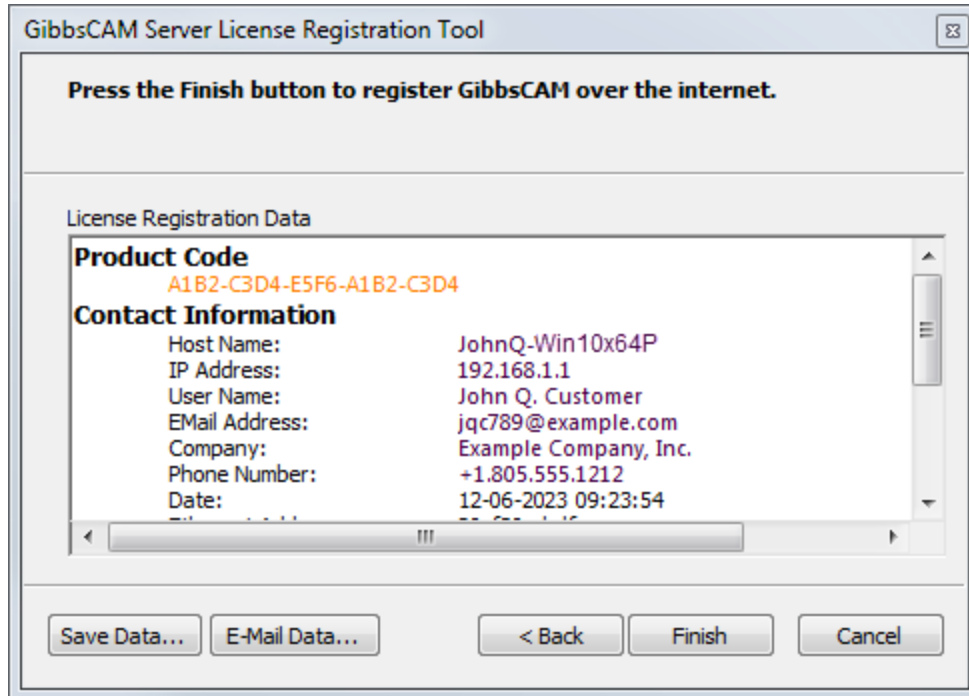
GibbsCAM Server License Registration Tool

Press the Finish button to register GibbsCAM over the internet.

License Registration Data

Product Code
A1B2-C3D4-E5F6-A1B2-C3D4
Contact Information

| | |
|---|---|
| Host Name: | JohnQ-Win10x64P |
| IP Address: | 192.168.1.1 |
| User Name: | John Q. Customer |
| EMail Address: | jqc789@example.com |
| Company: | Example Company, Inc. |
| Phone Number: | +1.805.555.1212 |
| Date: | 12-06-2023 09:23:54 |
| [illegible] | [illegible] |

Save Data... E-Mail Data... < Back Finish Cancel